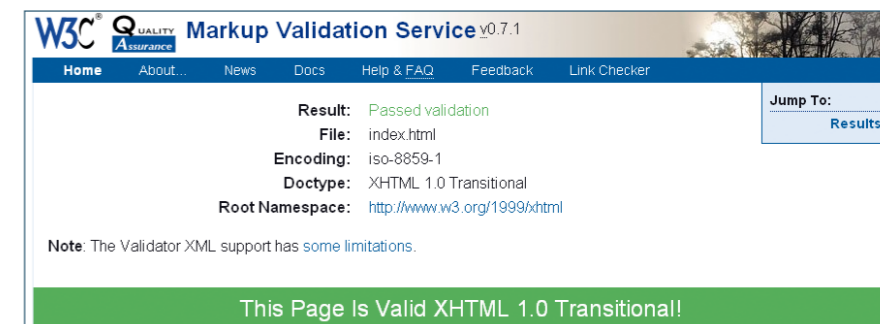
W3C® Quality Assurance Markup Validation Service v0.7.1

Home About... News Docs Help & FAQ Feedback Link Checker

Jump To:
Results

Result: Passed validation
File: index.html
Encoding: iso-8859-1
Doctype: XHTML 1.0 Transitional
Root Namespace: http://www.w3.org/1999/xhtml

Note: The Validator XML support has some limitations.

This Page Is Valid XHTML 1.0 Transitional!